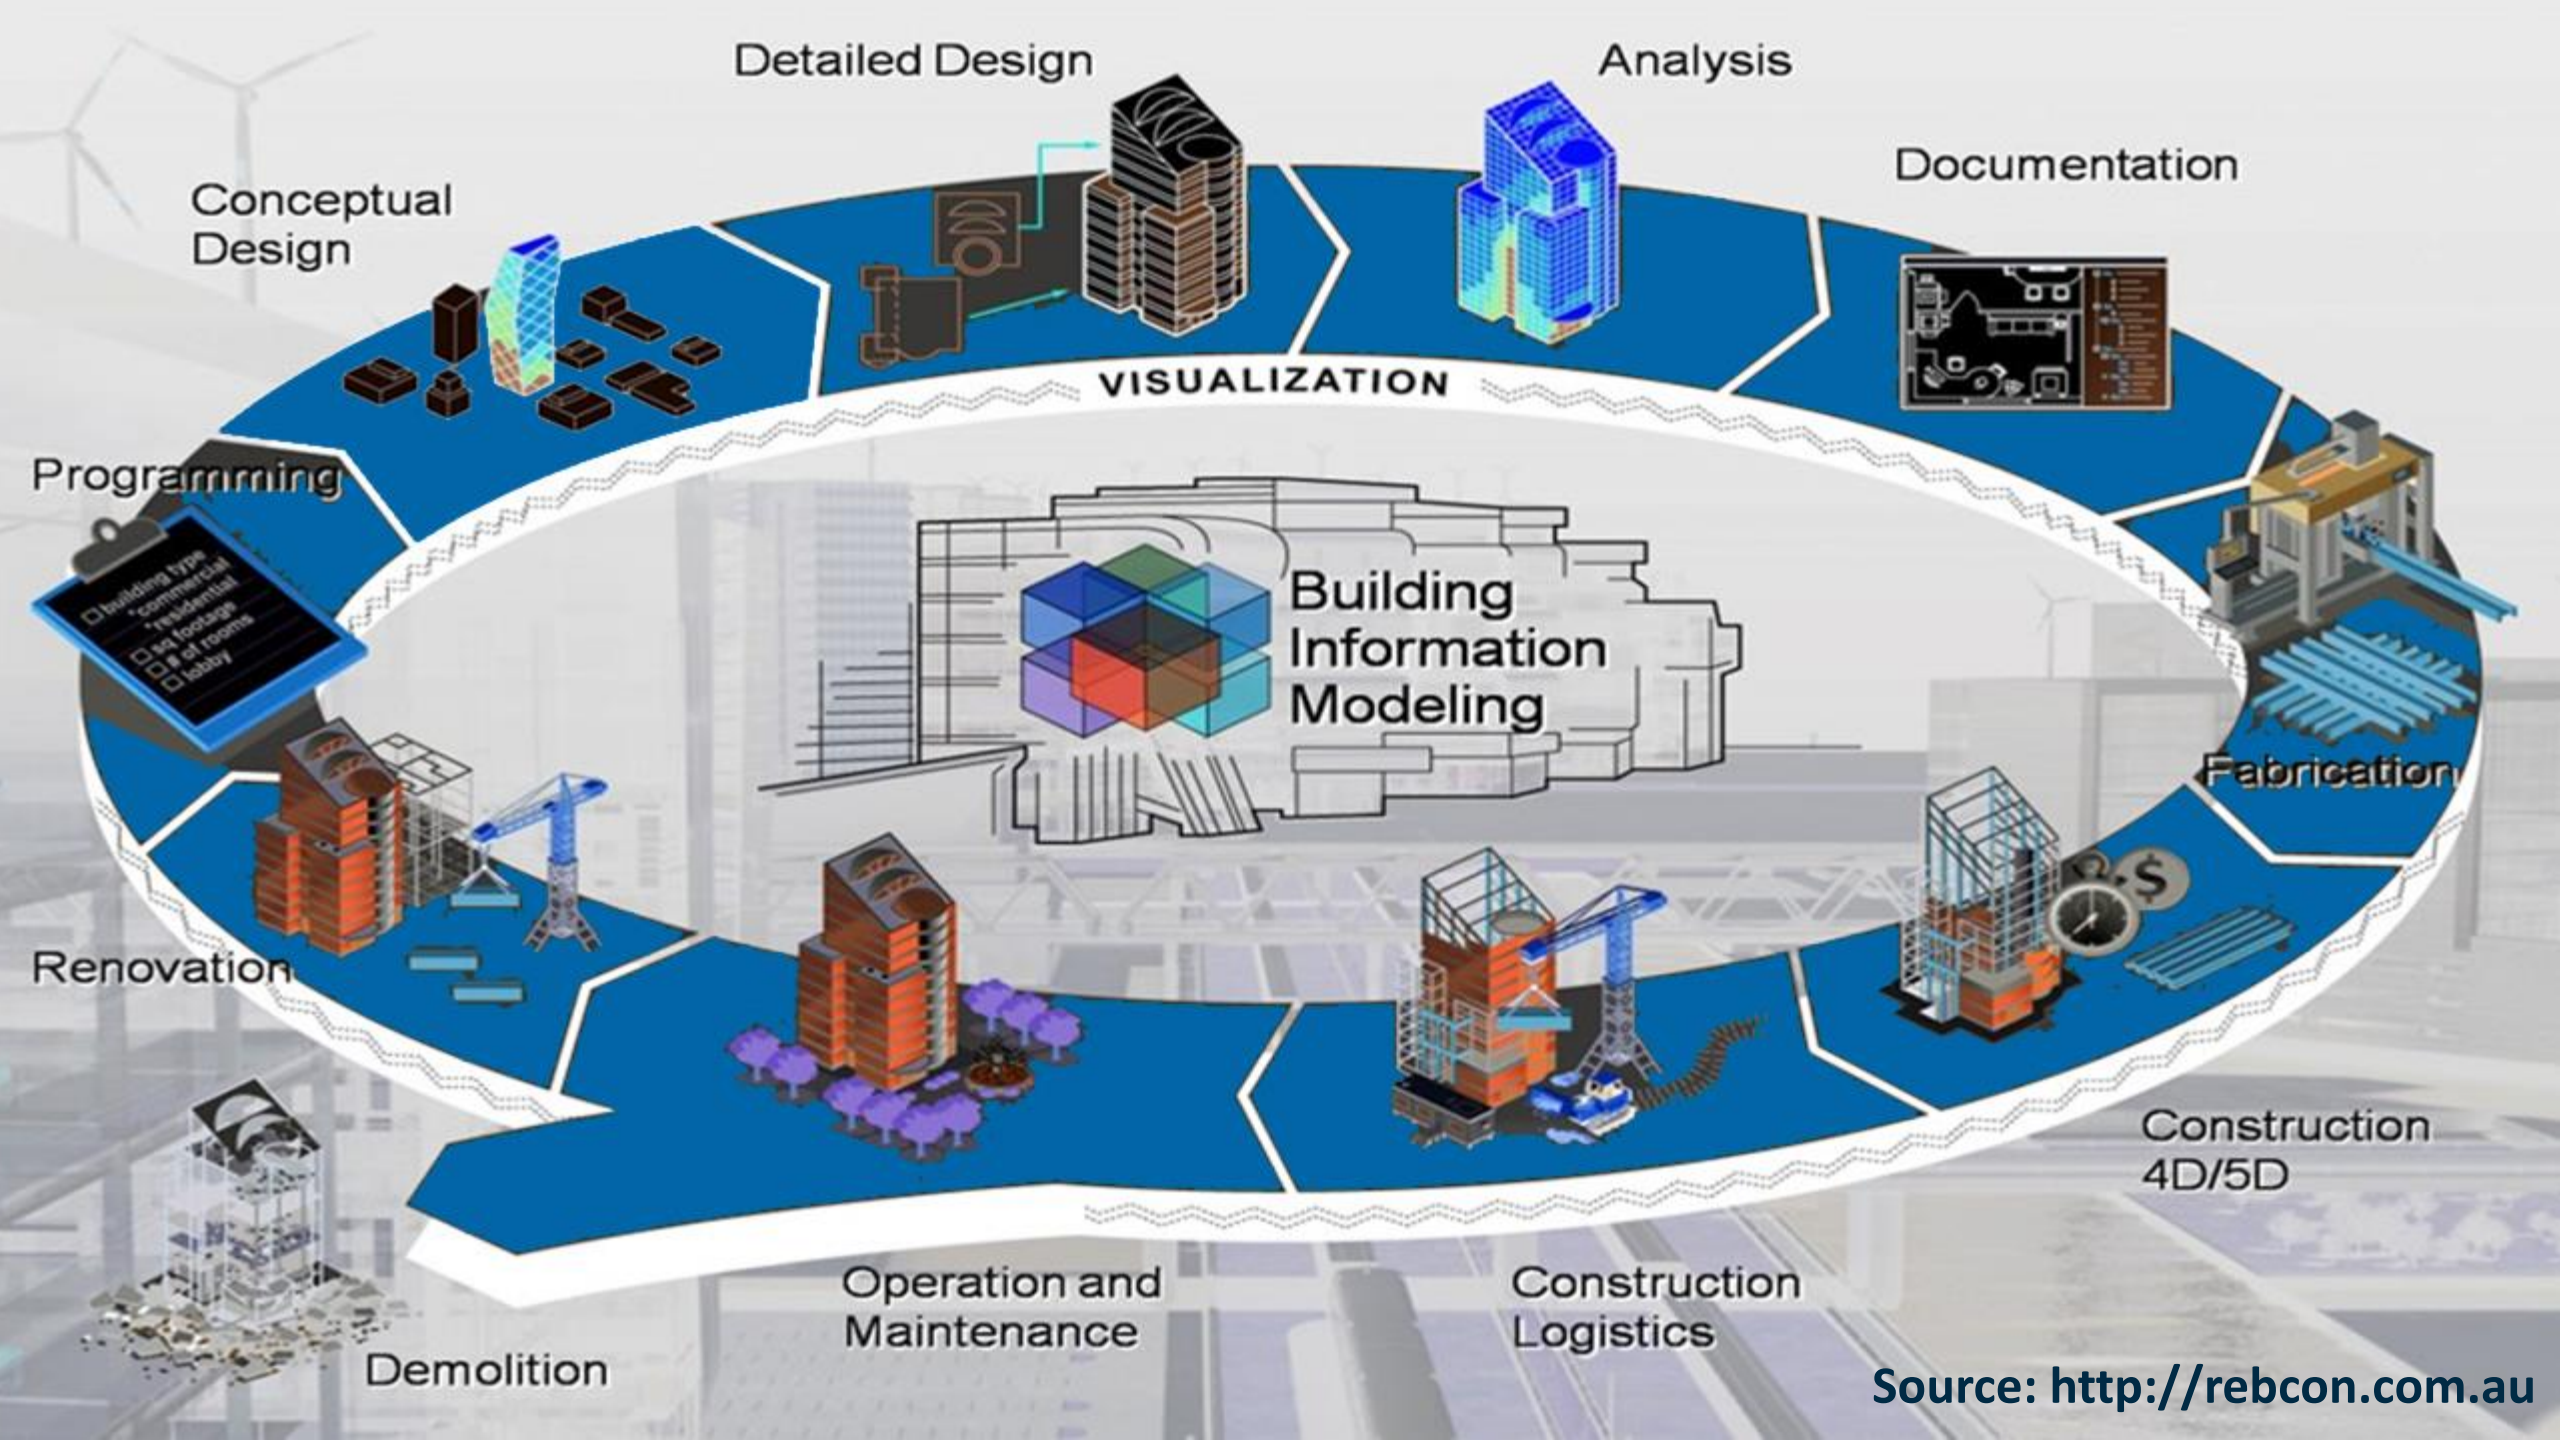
Detailed Design

Analysis

Documentation

Conceptual Design

VISUALIZATION

Programming

building type
*commercial
*residential
sq footage
# of rooms
lobby

Building Information Modeling

Fabrication

Renovation

Construction 4D/5D

Operation and Maintenance

Construction Logistics

Demolition

Source: http://rebcon.com.au